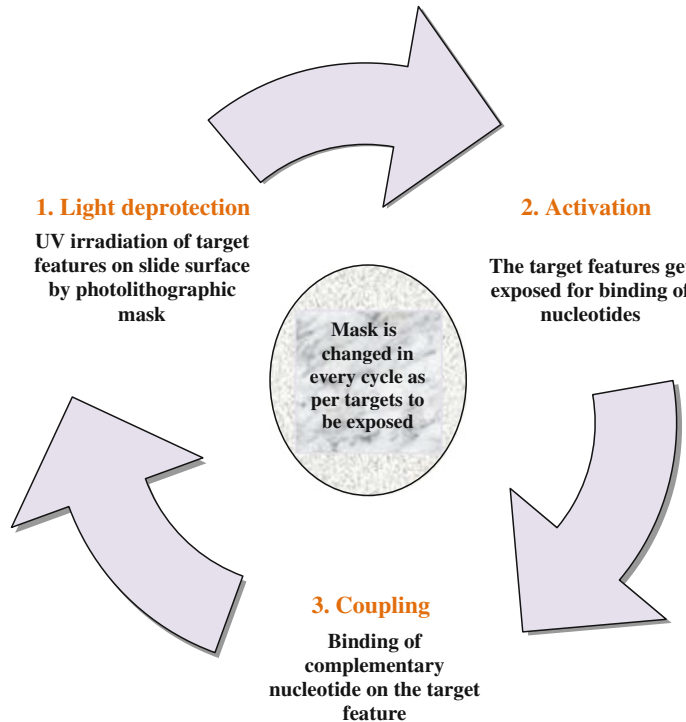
1. Light deprotection

UV irradiation of target features on slide surface by photolithographic mask

2. Activation

The target features ge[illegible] exposed for binding o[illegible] nucleotides

Mask is changed in every cycle as per targets to be exposed

3. Coupling

Binding of complementary nucleotide on the target feature